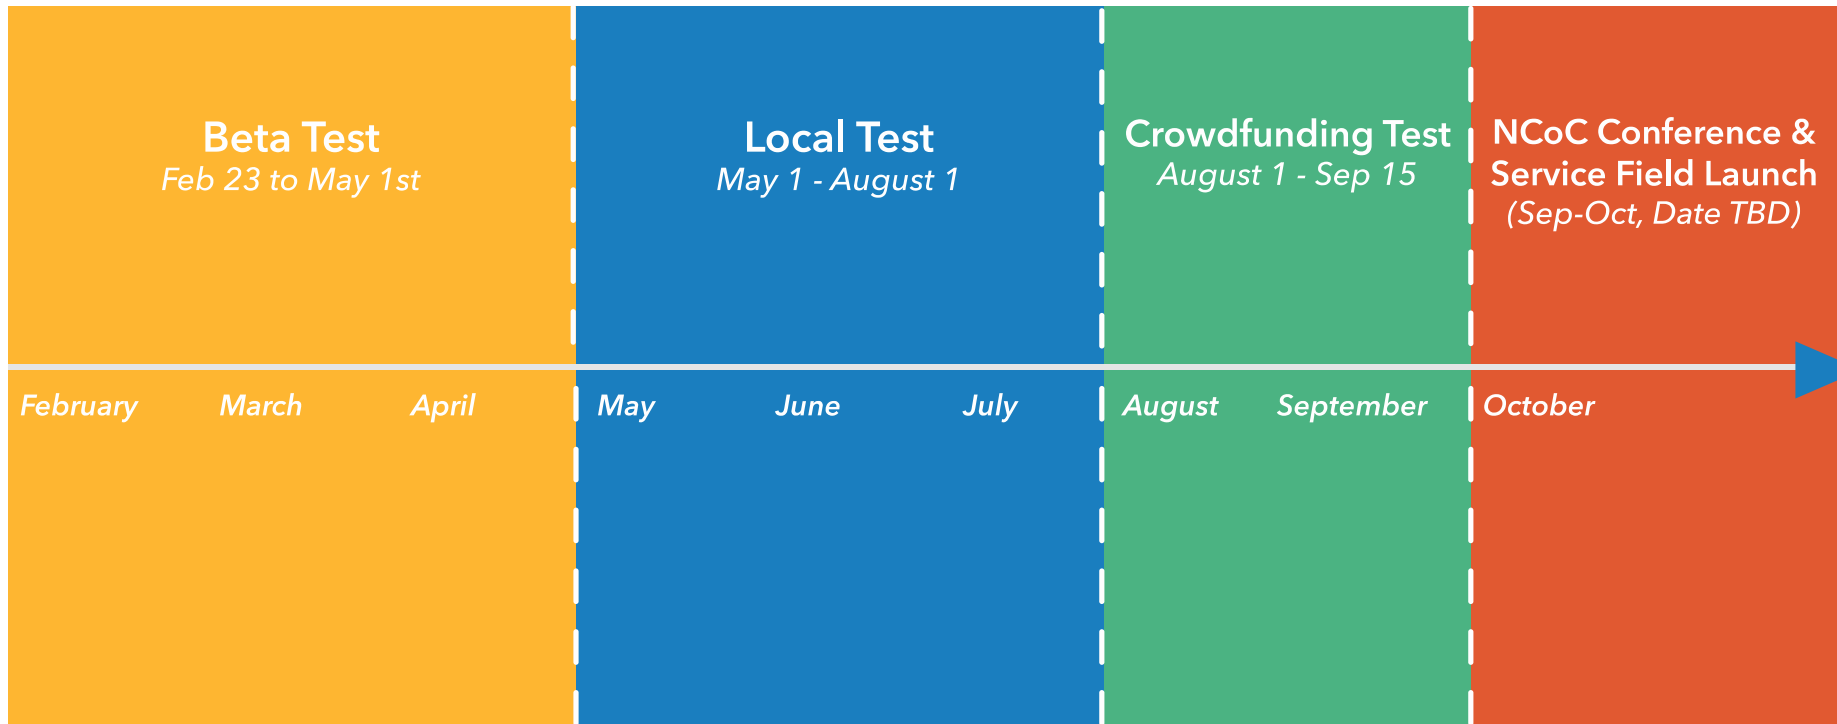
Beta Test
Feb 23 to May 1st

Local Test
May 1 - August 1

Crowdfunding Test
August 1 - Sep 15

NCoC Conference & Service Field Launch
(Sep-Oct, Date TBD)

February March April May June July August September October